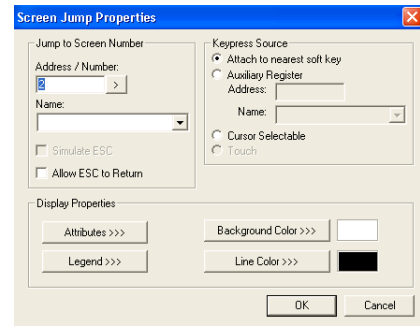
Screen Jump Properties

Jump to Screen Number
Address / Number:
2 >
Name:
Simulate ESC
Allow ESC to Return

Keypress Source
Attach to nearest soft key
Auxiliary Register
Address:
Name:
Cursor Selectable
Touch

Display Properties
Attributes >>>
Legend >>>
Background Color >>>
Line Color >>>

OK
Cancel